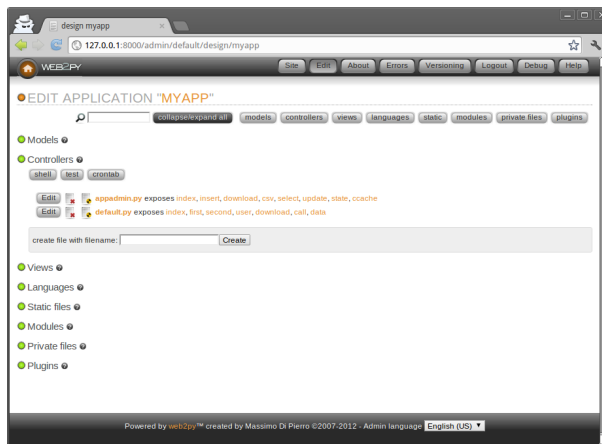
design myapp

127.0.0.1:8000/admin/default/design/myapp

WEB2PY

Site Edit About Errors Versioning Logout Debug Help

EDIT APPLICATION "MYAPP"

collapse/expand all models controllers views languages static modules private files plugins

Models

Controllers

shell test crontab

Edit appadmin.py exposes index, insert, download, csv, select, update, state, ccache

Edit default.py exposes index, first, second, user, download, call, data

create file with filename: Create

Views

Languages

Static files

Modules

Private files

Plugins

Powered by web2py™ created by Massimo Di Pierro ©2007-2012 - Admin language English (US)